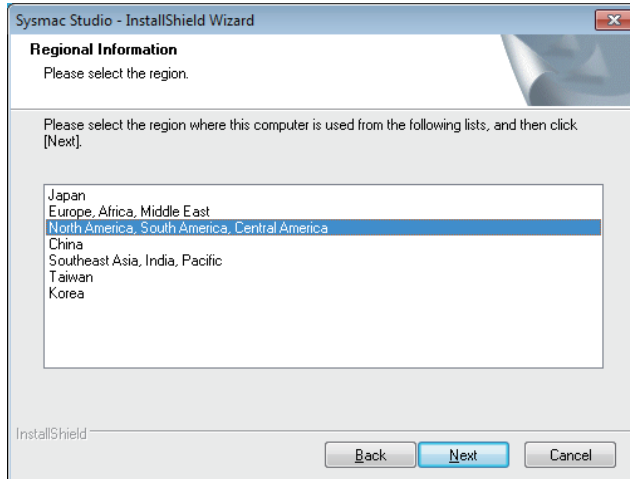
Sysmac Studio - InstallShield Wizard

Regional Information
Please select the region.

Please select the region where this computer is used from the following lists, and then click [Next].

Japan
Europe, Africa, Middle East
North America, South America, Central America
China
Southeast Asia, India, Pacific
Taiwan
Korea

InstallShield

Back
Next
Cancel